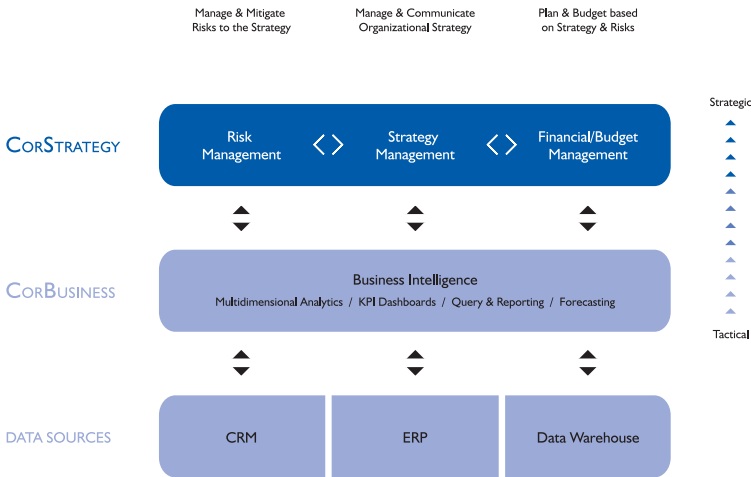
Manage & Mitigate Risks to the Strategy

Manage & Communicate Organizational Strategy

Plan & Budget based on Strategy & Risks

Strategic

CorStrategy

Risk Management

Strategy Management

Financial/Budget Management

CorBusiness

Business Intelligence

Multidimensional Analytics / KPI Dashboards / Query & Reporting / Forecasting

Tactical

DATA SOURCES

CRM

ERP

Data Warehouse